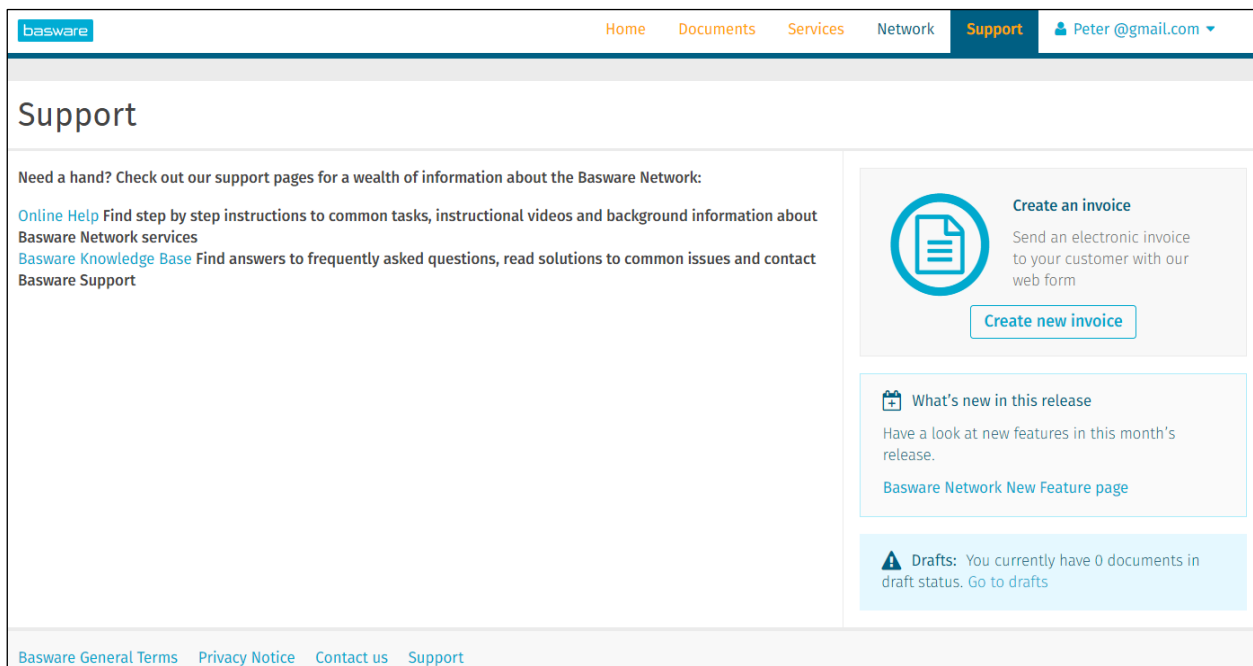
basware

Home Documents Services Network Support Peter @gmail.com

Support

Need a hand? Check out our support pages for a wealth of information about the Basware Network:

Online Help Find step by step instructions to common tasks, instructional videos and background information about Basware Network services
Basware Knowledge Base Find answers to frequently asked questions, read solutions to common issues and contact Basware Support

Create an invoice

Send an electronic invoice to your customer with our web form

Create new invoice

What's new in this release

Have a look at new features in this month's release.

Basware Network New Feature page

Drafts: You currently have 0 documents in draft status. Go to drafts

Basware General Terms Privacy Notice Contact us Support